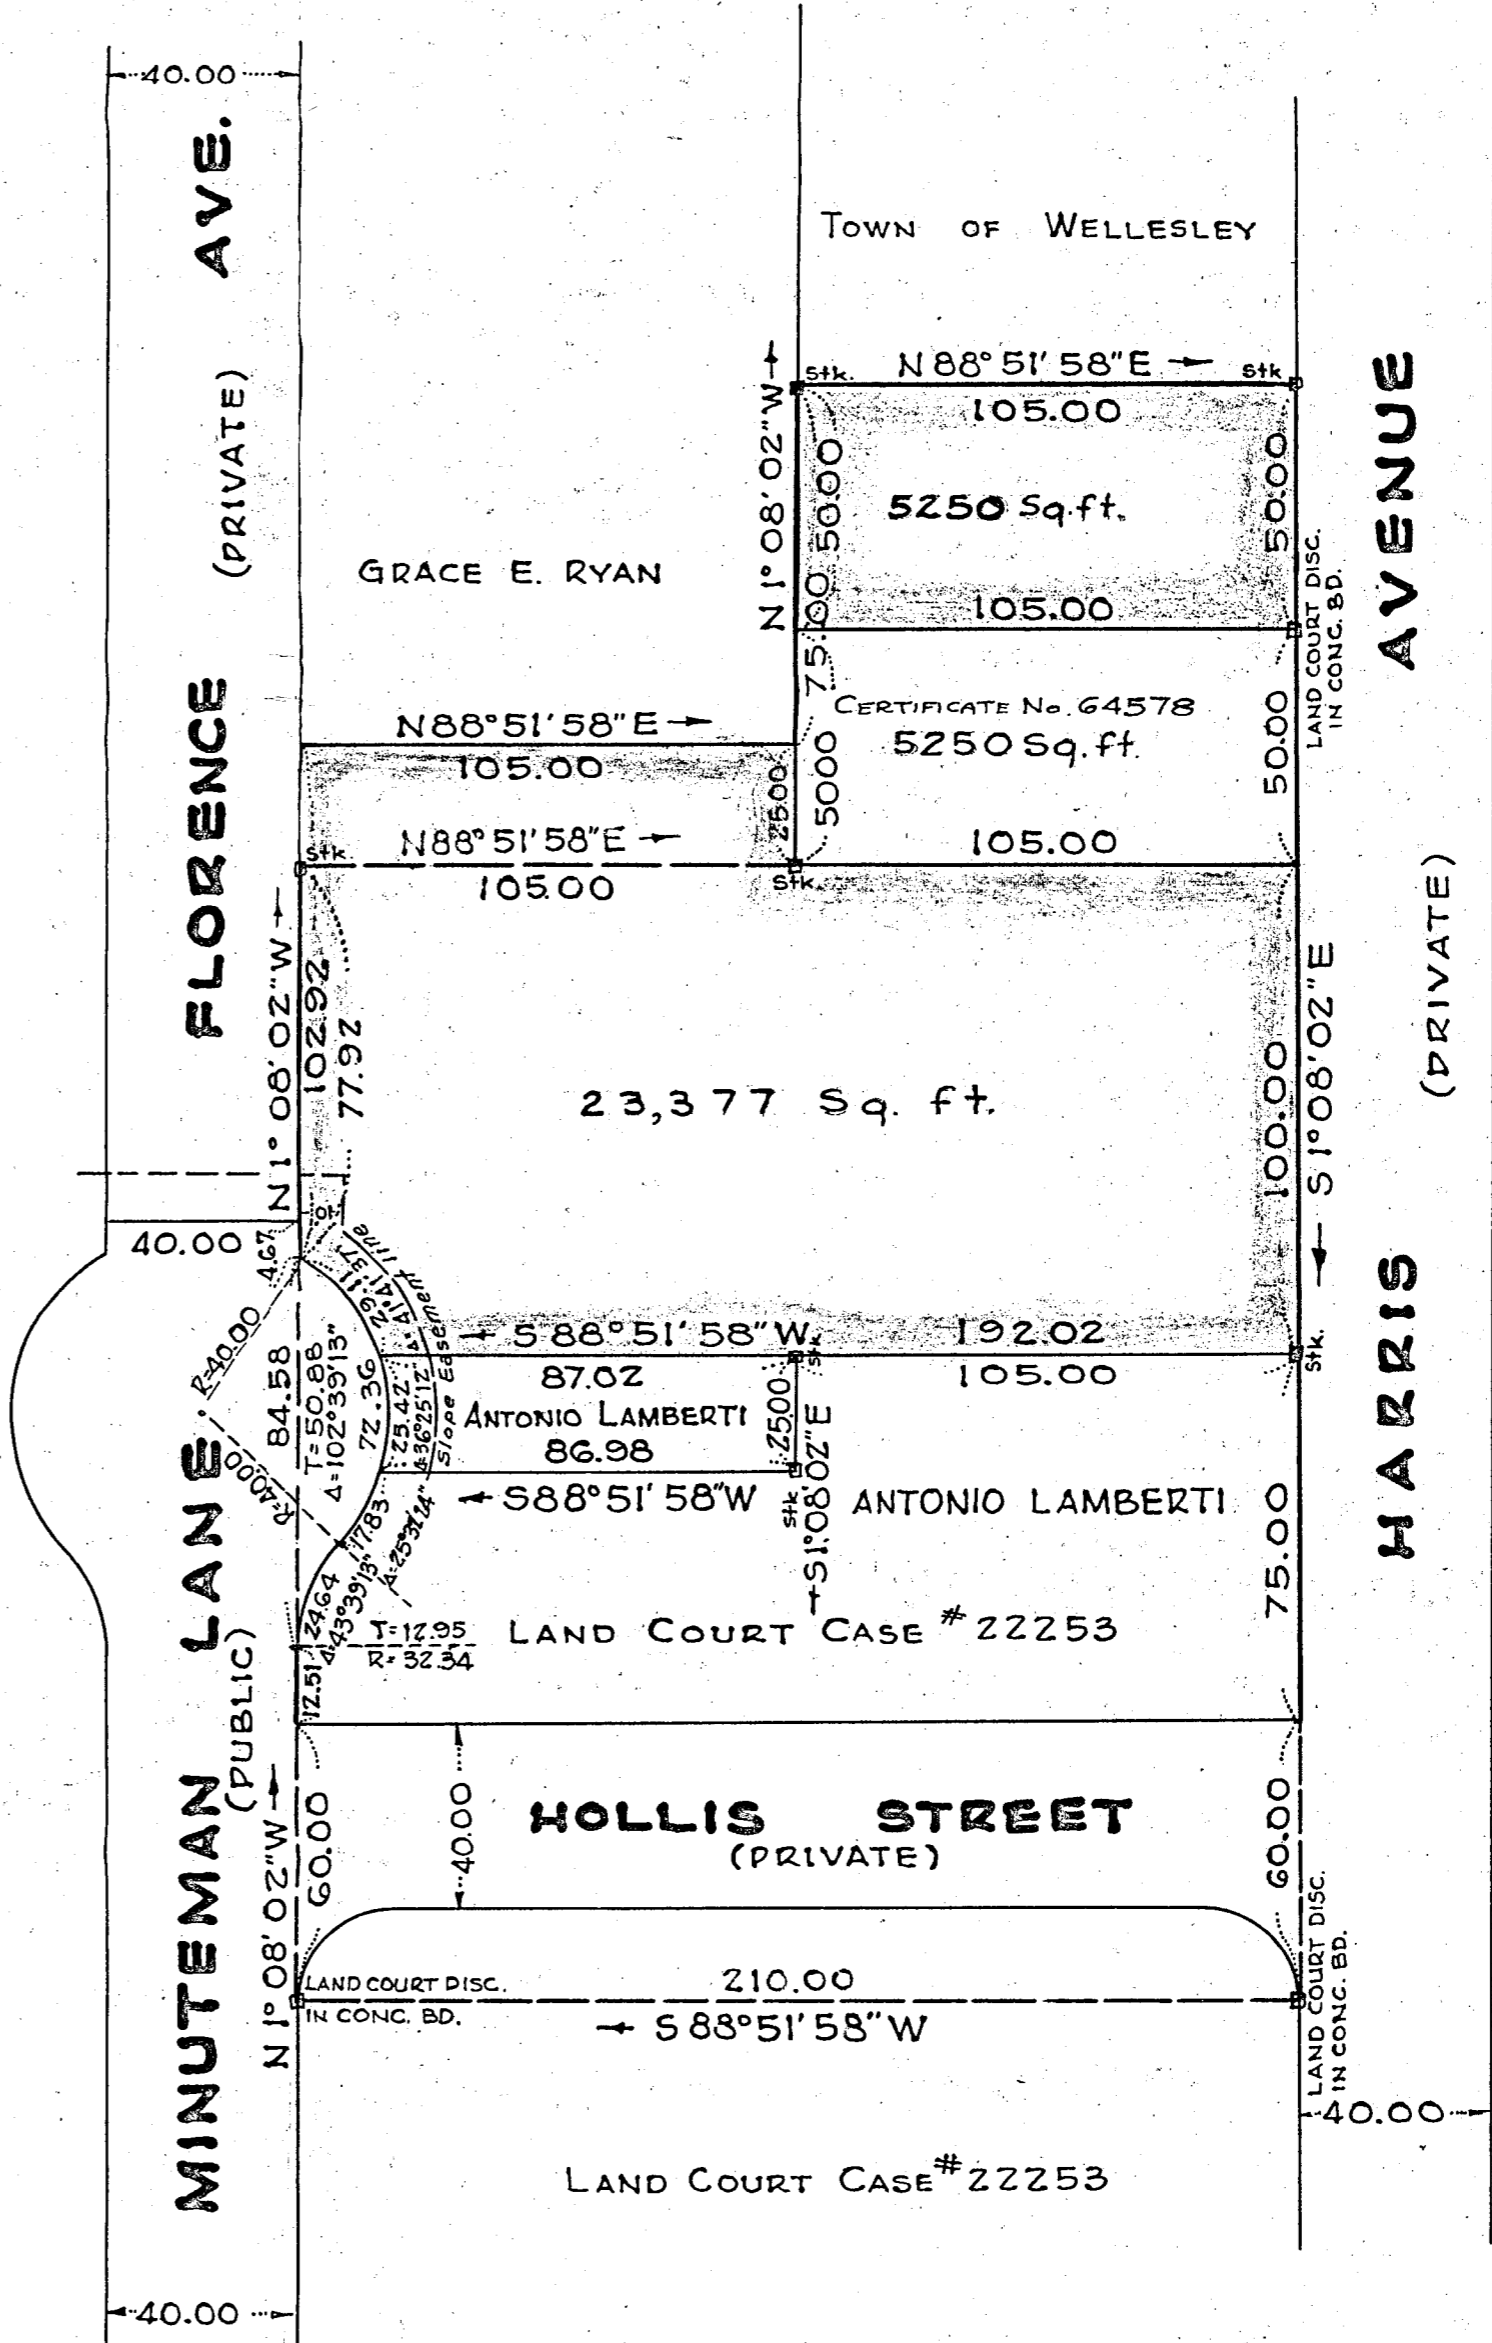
40.00

FLORENCE AVE.
(PRIVATE)

TOWN OF WELLESLEY

Stk. N 88° 51' 58"E Stk.
105.00
N 1° 08' 02" W
50.00
5250 Sq.ft.
50.00
105.00
75.00

HARRIS AVENUE
(PRIVATE)

LAND COURT DISC. IN CONC. BD.

GRACE E. RYAN

N88°51'58"E
105.00
25.00
50.00
CERTIFICATE No. 64578
5250 Sq.ft.
50.00
Stk. N88°51'58"E
105.00
Stk.
105.00

N 1° 08' 02" W
102.92
77.92
23,377 Sq. ft.
100.00
S 1° 08' 02" E

40.00
4.67
R=40.00
84.58
T=50.88
Δ=102°39'13"
72.36
29.41
Tie
25.42
Δ=36°25'12"
Slope Easement
Δ=41 line
S 88°51'58"W
192.02
87.02
Stk.
105.00
Stk.
ANTONIO LAMBERTI
86.98
25.00
Stk.
S 1° 08' 02" E
S 88°51'58"W
ANTONIO LAMBERTI
R=40.00
17.83
Δ=25°31'24"
24.64
Δ=43°39'13"
T=12.95
R=32.34
LAND COURT CASE # 22253
75.00
12.51

MINUTEMAN LANE
(PUBLIC)

N 1° 08' 02" W
60.00
40.00
HOLLIS STREET
(PRIVATE)
60.00

LAND COURT DISC. IN CONC. BD.
210.00
S 88°51'58"W
LAND COURT DISC. IN CONC. BD.
40.00

LAND COURT CASE # 22253

40.00